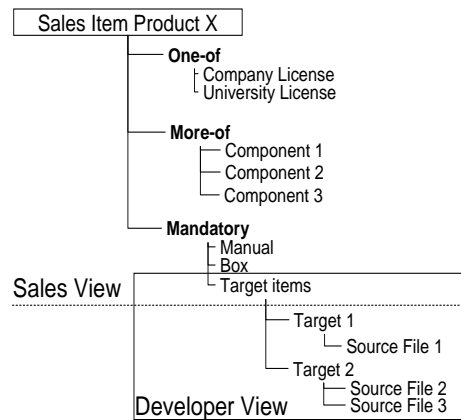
Sales Item Product X

One-of
Company License
University License

More-of
Component 1
Component 2
Component 3

Mandatory
Manual
Box
Target items

Sales View

Target 1
Source File 1
Target 2
Source File 2
Source File 3

Developer View